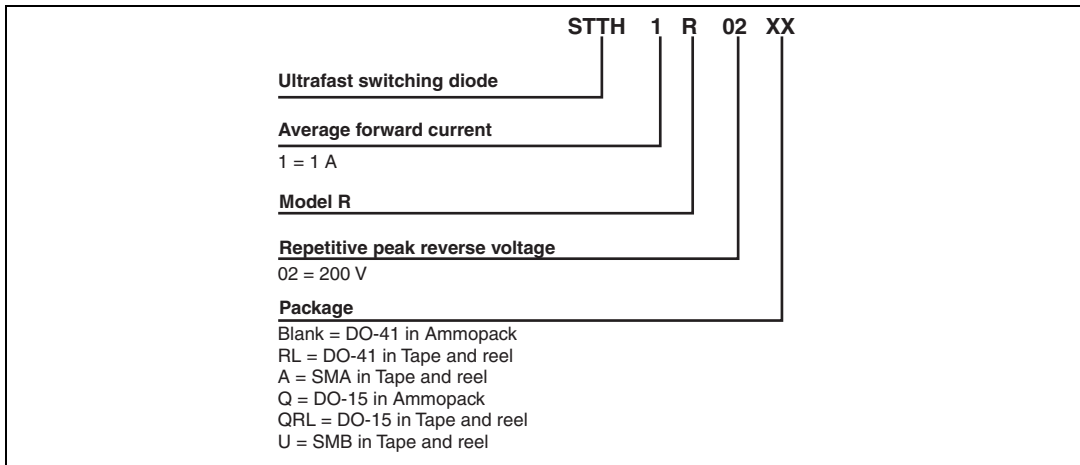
STTH 1 R 02 XX

Ultrafast switching diode

Average forward current

1 = 1 A

Model R

Repetitive peak reverse voltage

02 = 200 V

Package

Blank = DO-41 in Ammopack
RL = DO-41 in Tape and reel
A = SMA in Tape and reel
Q = DO-15 in Ammopack
QRL = DO-15 in Tape and reel
U = SMB in Tape and reel